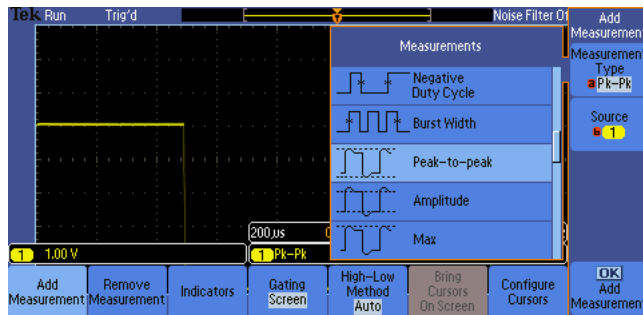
Tek Run Trig'd

Noise Filter Of

Add Measurement

Measurement Type Pk-Pk

Source 1

Measurements

Negative Duty Cycle

Burst Width

Peak-to-peak

Amplitude

Max

200 µs

1 1.00 V

1 Pk-Pk

Add Measurement

Remove Measurement

Indicators

Gating Screen

High-Low Method Auto

Bring Cursors On Screen

Configure Cursors

OK Add Measurement